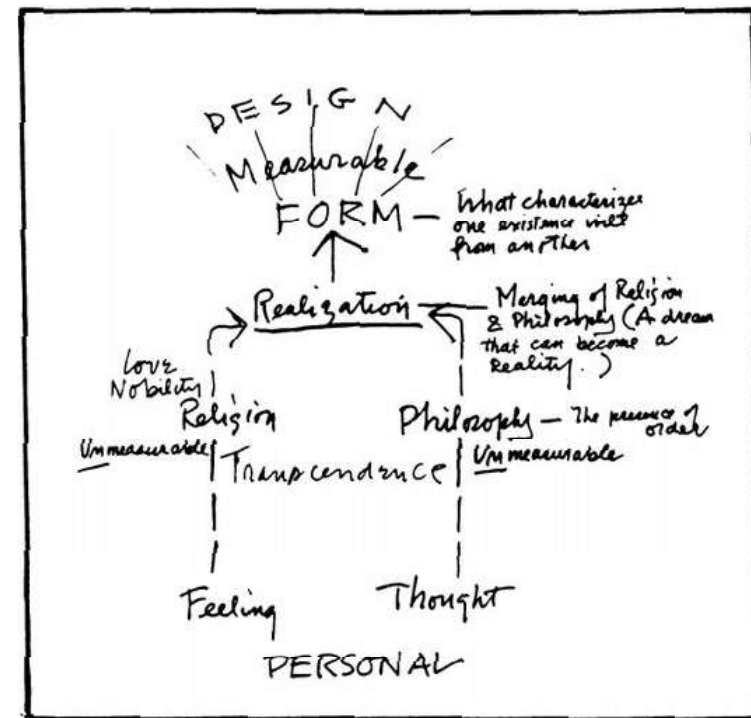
DESIGN

Measurable

FORM — What characterizes one existance itself from another

Realization — Merging of Religion & Philosophy (A dream that can become a Reality.)

Love
Nobility

Religion

Philosophy — The presence of order

Unmeasurable

Transcendence

Unmeasurable

Feeling

Thought

PERSONAL